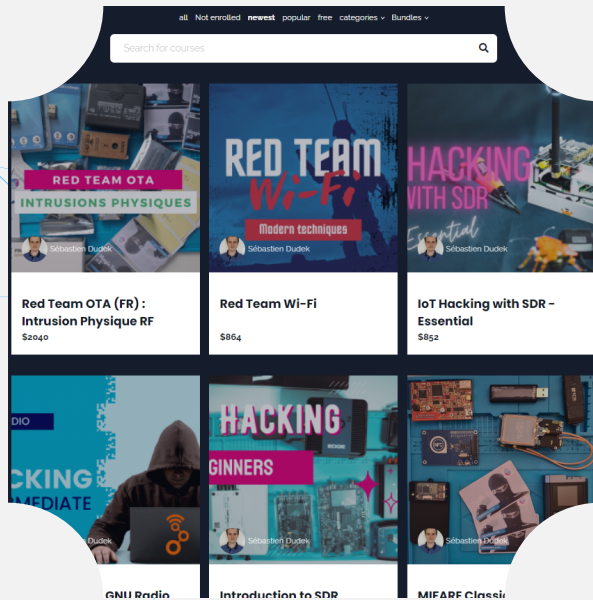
all Not enrolled newest popular free categories Bundles

Search for courses

RED TEAM OTA
INTRUSIONS PHYSIQUES
Sébastien Dudek
Red Team OTA (FR) : Intrusion Physique RF
$2040

RED TEAM
Wi-Fi
Modern techniques
Sébastien Dudek
Red Team Wi-Fi
$864

HACKING WITH SDR
Essential
Sébastien Dudek
IoT Hacking with SDR - Essential
$852

DIO
CKING
EDIATE
Sébastien Dudek
GNU Radio

HACKING
GINNERS
Sébastien Dudek
Introduction to SDR

Sébastien Dudek
MIFARE Classic